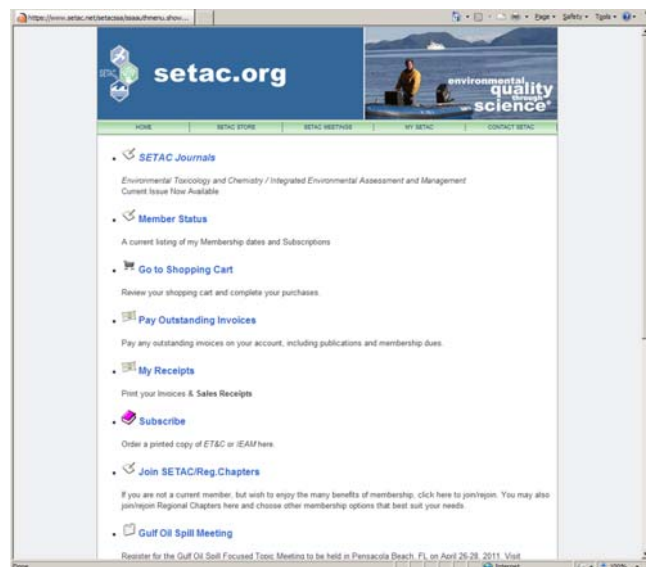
https://www.setac.net/setacssa/ssaauthmenu.show...

Page • Safety • Tools •

SETAC

setac.org

environmental quality through science®

HOME | SETAC STORE | SETAC MEETINGS | MY SETAC | CONTACT SETAC

• SETAC Journals

Environmental Toxicology and Chemistry / Integrated Environmental Assessment and Management
Current Issue Now Available

• Member Status

A current listing of my Membership dates and Subscriptions

• Go to Shopping Cart

Review your shopping cart and complete your purchases.

• Pay Outstanding Invoices

Pay any outstanding invoices on your account, including publications and membership dues.

• My Receipts

Print your Invoices & Sales Receipts

• Subscribe

Order a printed copy of ET&C or IEAM here.

• Join SETAC/Reg.Chapters

If you are not a current member, but wish to enjoy the many benefits of membership, click here to join/rejoin. You may also join/rejoin Regional Chapters here and choose other membership options that best suit your needs.

• Gulf Oil Spill Meeting

Register for the Gulf Oil Spill Focused Topic Meeting to be held in Pensacola Beach, FL on April 26-28, 2011. Visit

Done | Internet | 100%